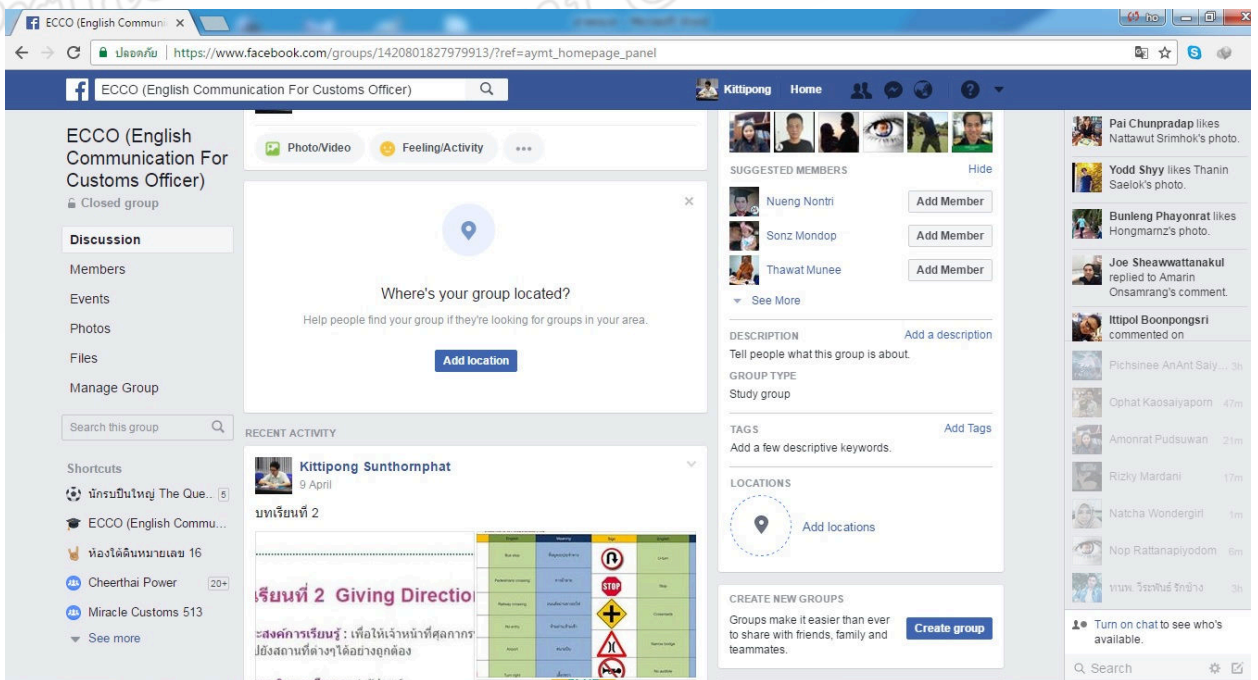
ECCO (English Communi ×

ปลอดภัย | https://www.facebook.com/groups/1420801827979913/?ref=aymt_homepage_panel

ECCO (English Communication For Customs Officer)

Kittipong Home

ECCO (English Communication For Customs Officer)
Closed group

Discussion
Members
Events
Photos
Files
Manage Group

Search this group

Shortcuts
นักรบปืนใหญ่ The Que... 5
ECCO (English Commu...
ห้องใต้ดินหมายเลข 16
Cheerthai Power 20+
Miracle Customs 513
See more

Photo/Video Feeling/Activity ...

Where's your group located?
Help people find your group if they're looking for groups in your area.
Add location

RECENT ACTIVITY

Kittipong Sunthornphat
9 April
บทเรียนที่ 2

เรียนที่ 2 Giving Directio
ะสงค์การเรียนรู้ : เพื่อให้เจ้าหน้าที่ศุลกากร
ปยังสถานที่ต่างๆได้อย่างถูกต้อง

SUGGESTED MEMBERS Hide
Nueng Nontri Add Member
Sonz Mondop Add Member
Thawat Munee Add Member
See More

DESCRIPTION Add a description
Tell people what this group is about.
GROUP TYPE
Study group

TAGS Add Tags
Add a few descriptive keywords.

LOCATIONS
Add locations

CREATE NEW GROUPS
Groups make it easier than ever to share with friends, family and teammates.
Create group

Pai Chunpradap likes Nattawut Srimhok's photo.
Yodd Shyy likes Thanin Saelok's photo.
Bunleng Phayonrat likes Hongmarnz's photo.
Joe Sheawwattanakul replied to Amarin Onsamrang's comment.
Ittipol Boonpongsri commented on
Pichsinee AnAnt Saiy... 3h
Ophat Kaosaiyaporn 47m
Amonrat Pudsuwan 21m
Rizky Mardani 17m
Natcha Wondergirl 1m
Nop Rattanapiyodom 6m
หนพ. วีระพันธ์ รักษ์ยาง 3h
Turn on chat to see who's available.
Search